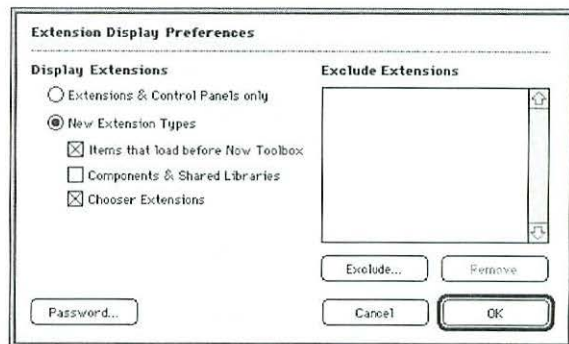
Extension Display Preferences

Display Extensions

Extensions & Control Panels only

New Extension Types

Items that load before Now Toolbox

Components & Shared Libraries

Chooser Extensions

Exclude Extensions

Exclude...

Remove

Password...

Cancel

OK